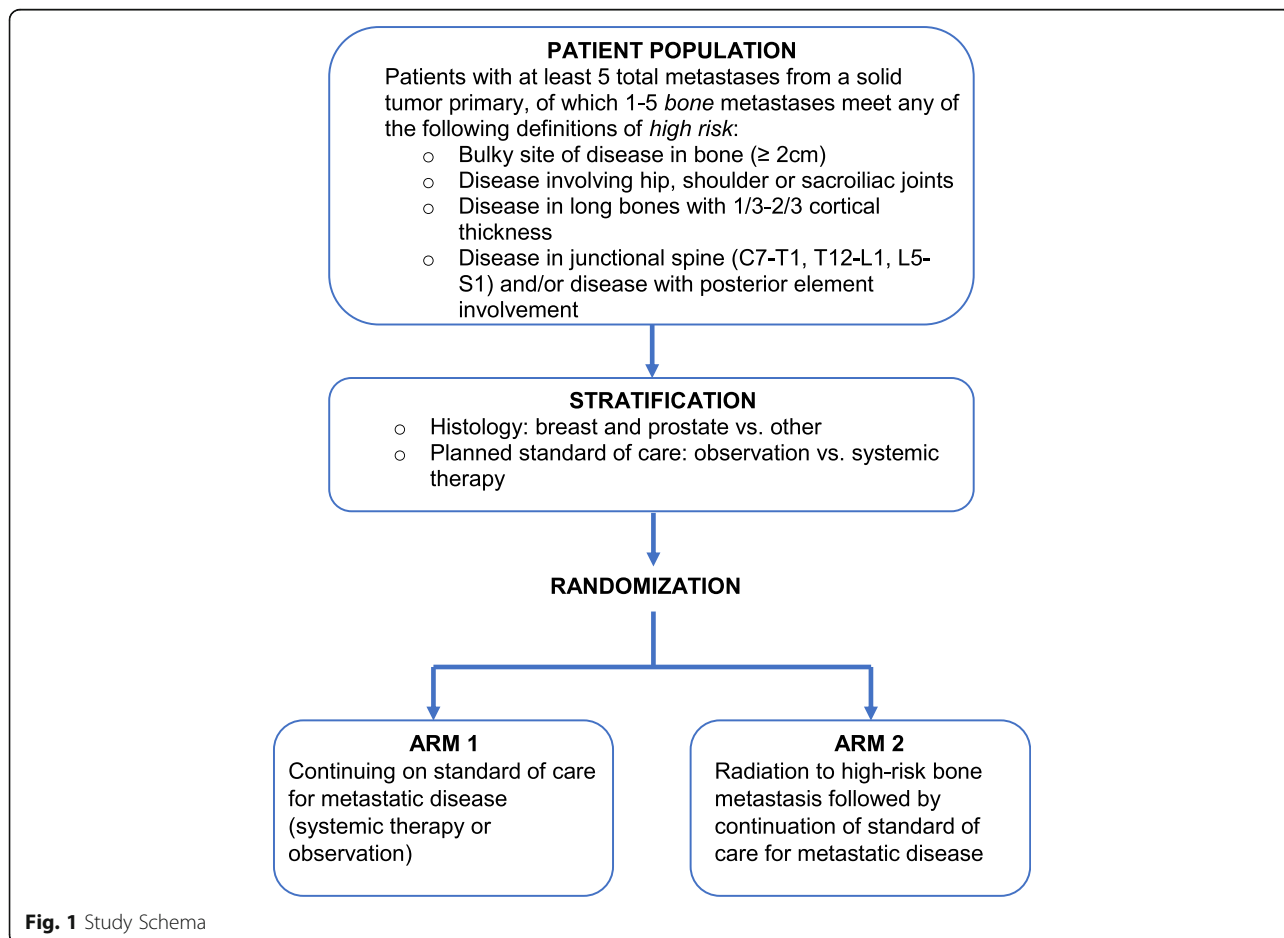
PATIENT POPULATION

Patients with at least 5 total metastases from a solid tumor primary, of which 1-5 bone metastases meet any of the following definitions of high risk:

o Bulky site of disease in bone (≥ 2cm)
o Disease involving hip, shoulder or sacroiliac joints
o Disease in long bones with 1/3-2/3 cortical thickness
o Disease in junctional spine (C7-T1, T12-L1, L5-S1) and/or disease with posterior element involvement

STRATIFICATION

o Histology: breast and prostate vs. other
o Planned standard of care: observation vs. systemic therapy

RANDOMIZATION

ARM 1

Continuing on standard of care for metastatic disease (systemic therapy or observation)

ARM 2

Radiation to high-risk bone metastasis followed by continuation of standard of care for metastatic disease

Fig. 1 Study Schema